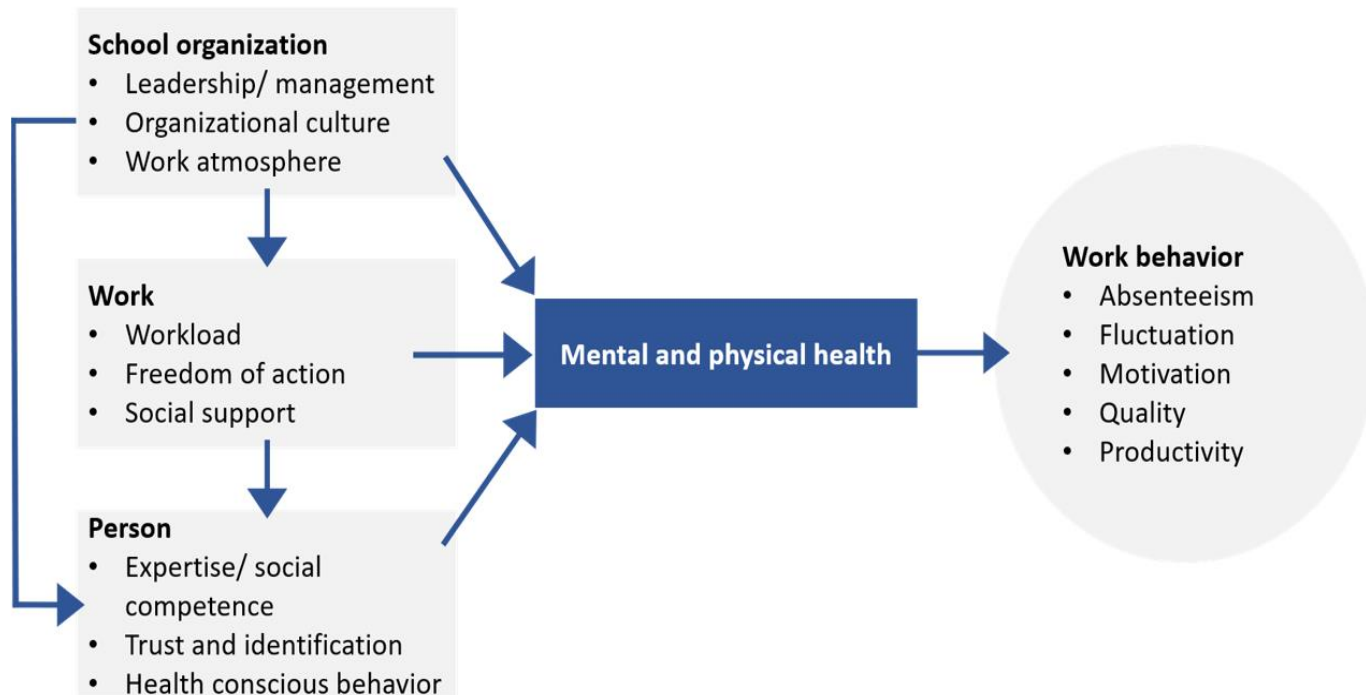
**School organization**
- Leadership/ management
- Organizational culture
- Work atmosphere

**Work**
- Workload
- Freedom of action
- Social support

**Person**
- Expertise/ social competence
- Trust and identification
- Health conscious behavior

**Mental and physical health**

**Work behavior**
- Absenteeism
- Fluctuation
- Motivation
- Quality
- Productivity